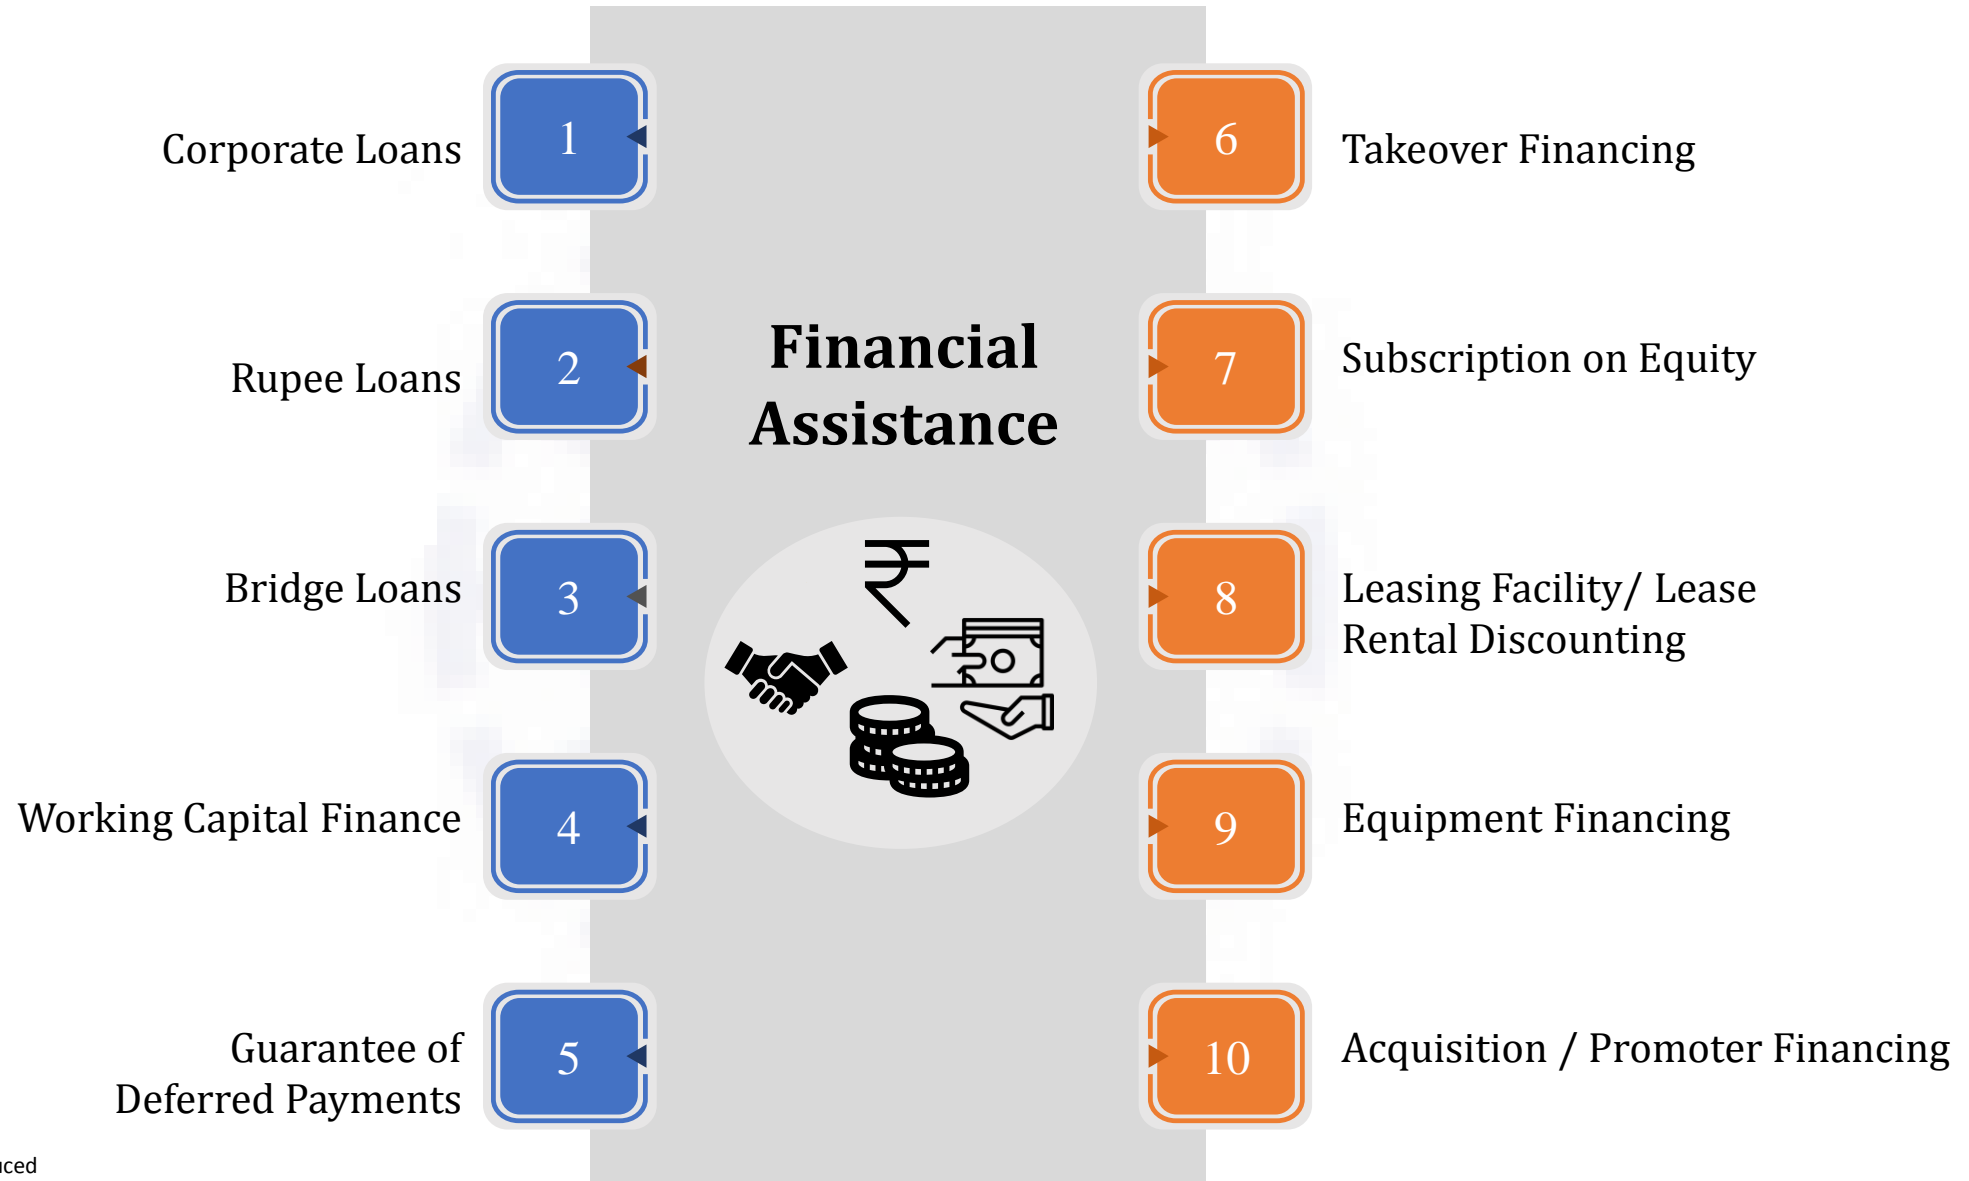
Corporate Loans
1

Rupee Loans
2

Bridge Loans
3

Working Capital Finance
4

Guarantee of Deferred Payments
5

Financial Assistance

₹

6
Takeover Financing

7
Subscription on Equity

8
Leasing Facility/ Lease Rental Discounting

9
Equipment Financing

10
Acquisition / Promoter Financing

uced